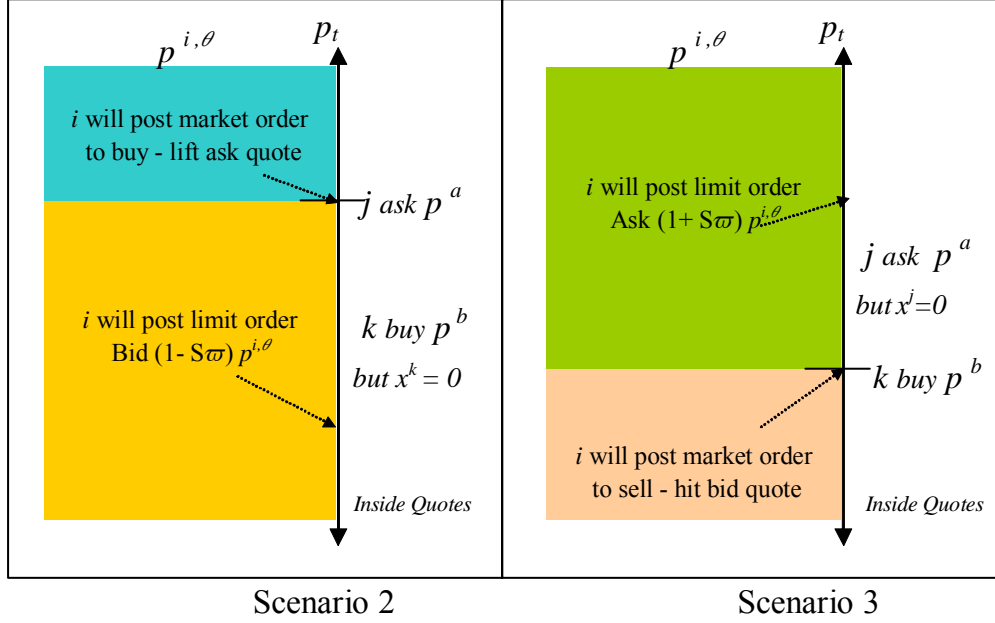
$p^{i,\theta}$

$p_t$

$i$ will post market order to buy - lift ask quote

$j$ ask $p^a$

$i$ will post limit order Bid (1- $S\varpi$) $p^{i,\theta}$

$k$ buy $p^b$

but $x^k = 0$

Inside Quotes

Scenario 2

$p^{i,\theta}$

$p_t$

$i$ will post limit order Ask (1+ $S\varpi$) $p^{i,\theta}$

$j$ ask $p^a$

but $x^j=0$

$k$ buy $p^b$

$i$ will post market order to sell - hit bid quote

Inside Quotes

Scenario 3